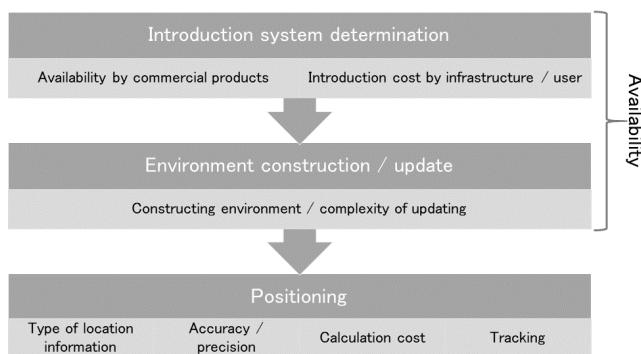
Introduction system determination

Availability by commercial products

Introduction cost by infrastructure / user

Environment construction / update

Constructing environment / complexity of updating

Availability

Positioning

Type of location information

Accuracy / precision

Calculation cost

Tracking